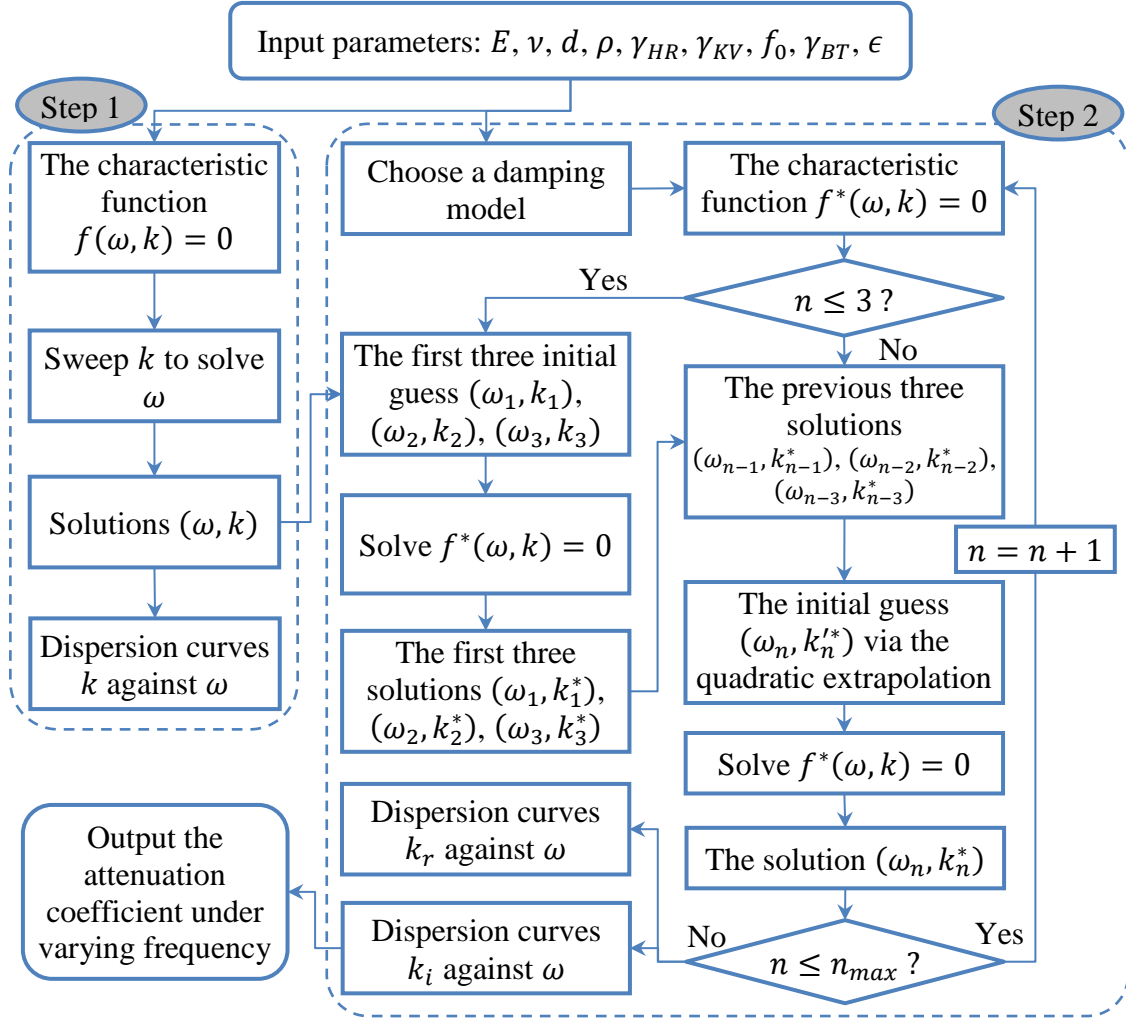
Input parameters: $E, \nu, d, \rho, \gamma_{HR}, \gamma_{KV}, f_0, \gamma_{BT}, \epsilon$

Step 1

The characteristic function $f(\omega, k) = 0$

Sweep $k$ to solve $\omega$

Solutions $(\omega, k)$

Dispersion curves $k$ against $\omega$

Step 2

Choose a damping model

The characteristic function $f^*(\omega, k) = 0$

Yes

$n \leq 3$ ?

No

The first three initial guess $(\omega_1, k_1)$, $(\omega_2, k_2)$, $(\omega_3, k_3)$

The previous three solutions $(\omega_{n-1}, k^*_{n-1})$, $(\omega_{n-2}, k^*_{n-2})$, $(\omega_{n-3}, k^*_{n-3})$

$n = n + 1$

Solve $f^*(\omega, k) = 0$

The initial guess $(\omega_n, k'^*_n)$ via the quadratic extrapolation

The first three solutions $(\omega_1, k^*_1)$, $(\omega_2, k^*_2)$, $(\omega_3, k^*_3)$

Solve $f^*(\omega, k) = 0$

Dispersion curves $k_r$ against $\omega$

The solution $(\omega_n, k^*_n)$

Output the attenuation coefficient under varying frequency

Dispersion curves $k_i$ against $\omega$

No

$n \leq n_{max}$ ?

Yes